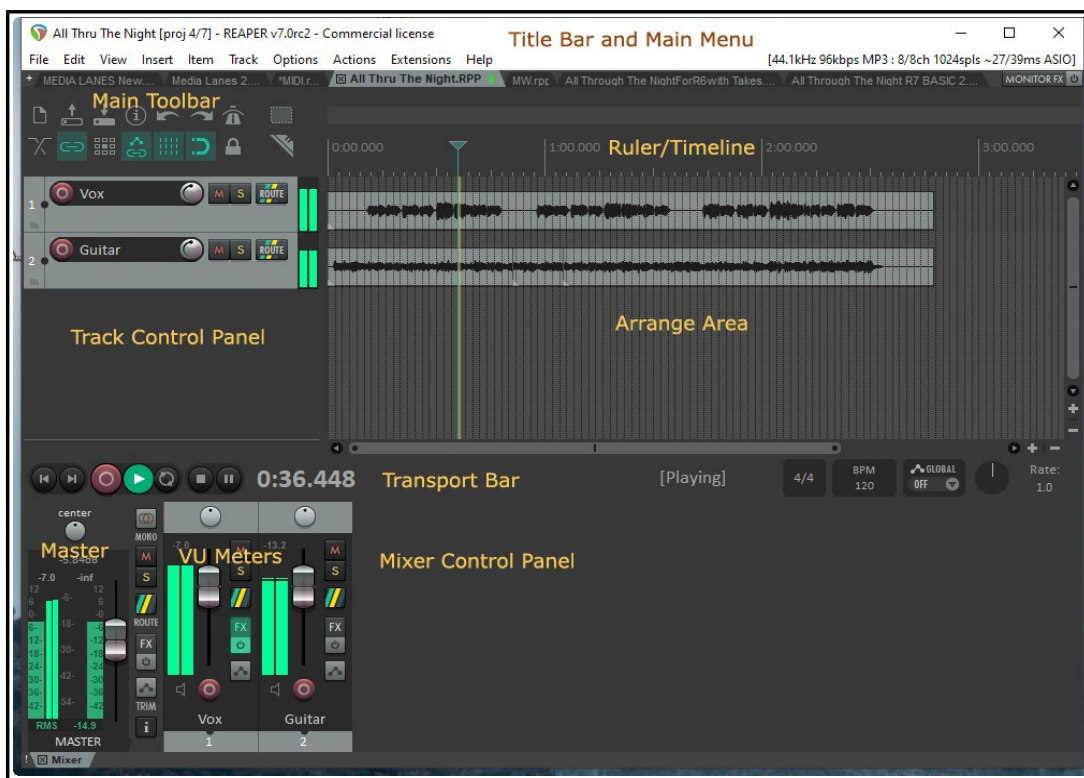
All Thru The Night [proj 4/7] - REAPER v7.0rc2 - Commercial license

Title Bar and Main Menu

File Edit View Insert Item Track Options Actions Extensions Help

[44.1kHz 96kbps MP3 : 8/8ch 1024spls ~27/39ms ASIO]

MEDIA LANES New.... Media Lanes 2.... *MIDI.r... All Thru The Night.RPP MW.rpp All Through The NightForR6with Takes.... All Through The Night R7 BASIC 2.... MONITOR FX

Main Toolbar

0:00.000 1:00.000 Ruler/Timeline 2:00.000 3:00.000

1 Vox M S ROUTE

2 Guitar M S ROUTE

Track Control Panel

Arrange Area

0:36.448 Transport Bar [Playing] 4/4 BPM 120 GLOBAL OFF Rate: 1.0

center

Master

MONO

VU Meters

Mixer Control Panel

-7.0 -inf -5.84dB

-7.0 -13.2

M S ROUTE FX TRIM

RMS -14.9

MASTER

Vox 1

Guitar 2

Mixer